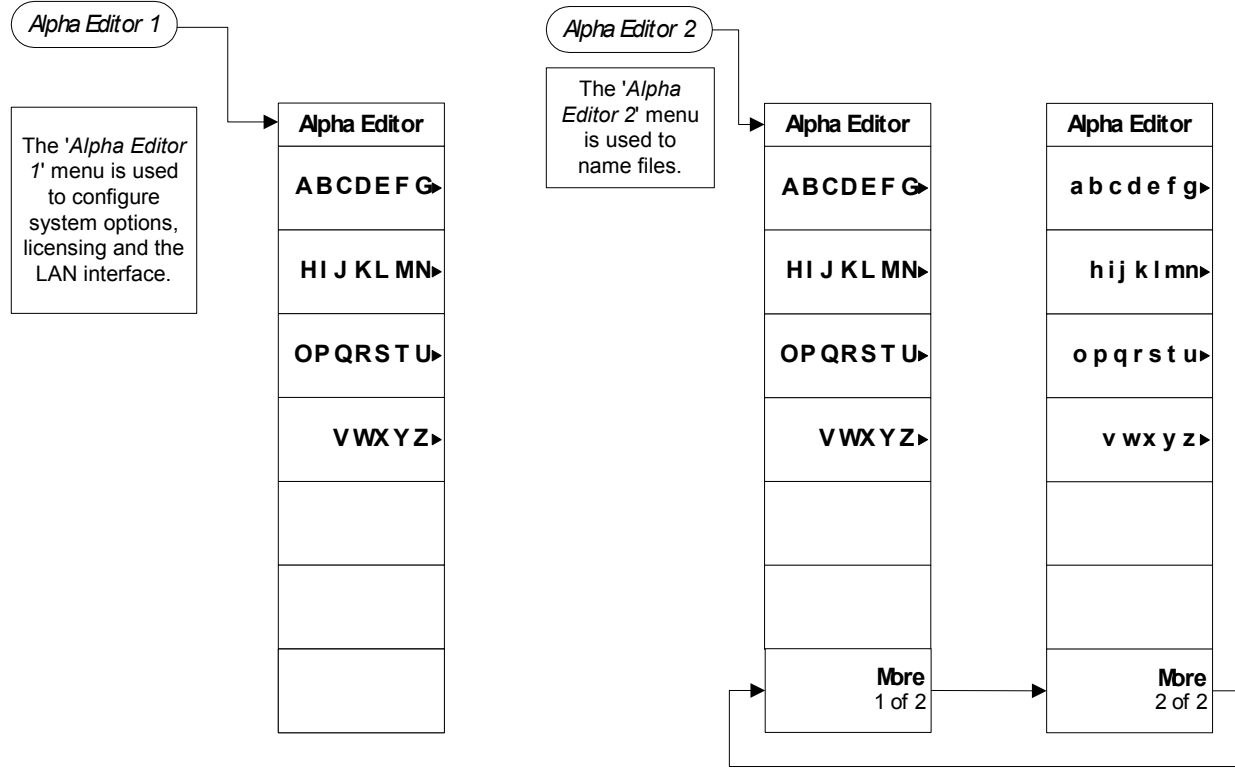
Alpha Editor 1

The 'Alpha Editor 1' menu is used to configure system options, licensing and the LAN interface.

Alpha Editor

A B C D E F G

H I J K L M N

O P Q R S T U

V W X Y Z

Alpha Editor 2

The 'Alpha Editor 2' menu is used to name files.

Alpha Editor

A B C D E F G

H I J K L M N

O P Q R S T U

V W X Y Z

More
1 of 2

Alpha Editor

a b c d e f g

h i j k l m n

o p q r s t u

v w x y z

More
2 of 2